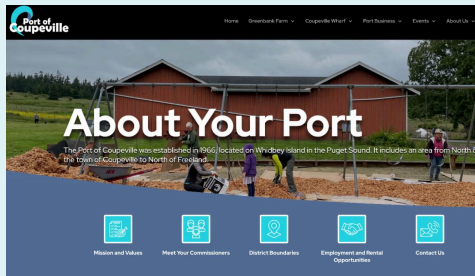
Port of Coupeville

Home Greenbank Farm Coupeville Wharf Port Business Events About Us

About Your Port

The Port of Coupeville was established in 1966, located on Whidbey Island in the Puget Sound. It includes an area from North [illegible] the town of Coupeville to North of Freeland.

Mission and Values

Meet Your Commissioners

District Boundaries

Employment and Rental Opportunities

Contact Us